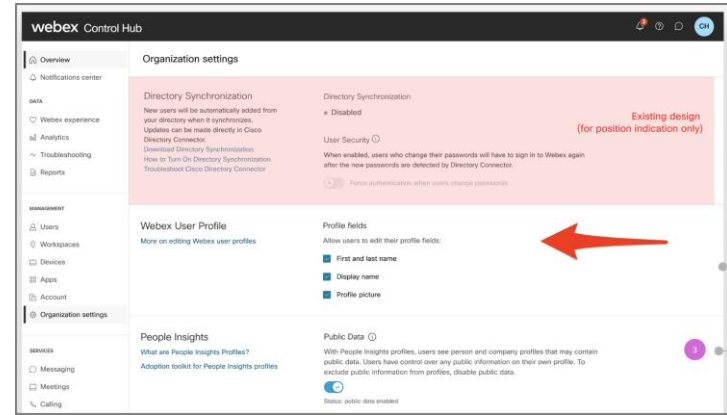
webex Control Hub

CH

Overview
Notifications center

DATA
Webex experience
Analytics
Troubleshooting
Reports

MANAGEMENT
Users
Workspaces
Devices
Apps
Account
Organization settings

SERVICES
Messaging
Meetings
Calling

Organization settings

Directory Synchronization
New users will be automatically added from your directory when it synchronizes. Updates can be made directly in Cisco Directory Connector.
Download Directory Synchronization
How to Turn On Directory Synchronization
Troubleshoot Cisco Directory Connector

Directory Synchronization
Disabled

User Security ⓘ
When enabled, users who change their passwords will have to sign in to Webex again after the new passwords are detected by Directory Connector.
Force authentication when users change passwords

Existing design
(for position indication only)

Webex User Profile
More on editing Webex user profiles

Profile fields
Allow users to edit their profile fields:
First and last name
Display name
Profile picture

People Insights
What are People Insights Profiles?
Adoption toolkit for People Insights profiles

Public Data ⓘ
With People Insights profiles, users see person and company profiles that may contain public data. Users have control over any public information on their own profile. To exclude public information from profiles, disable public data.
Status: public data enabled

3